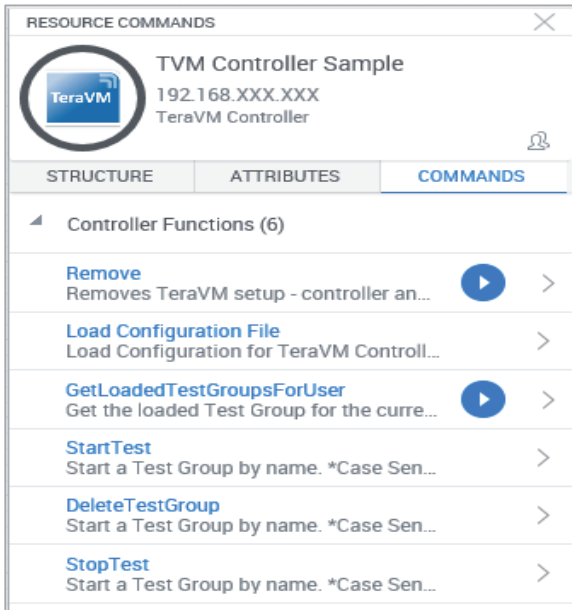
RESOURCE COMMANDS

TeraVM

TVM Controller Sample
192.168.XXX.XXX
TeraVM Controller

STRUCTURE | ATTRIBUTES | COMMANDS

Controller Functions (6)

Remove
Removes TeraVM setup - controller an...

Load Configuration File
Load Configuration for TeraVM Controll...

GetLoadedTestGroupsForUser
Get the loaded Test Group for the curre...

StartTest
Start a Test Group by name. *Case Sen...

DeleteTestGroup
Start a Test Group by name. *Case Sen...

StopTest
Start a Test Group by name. *Case Sen...